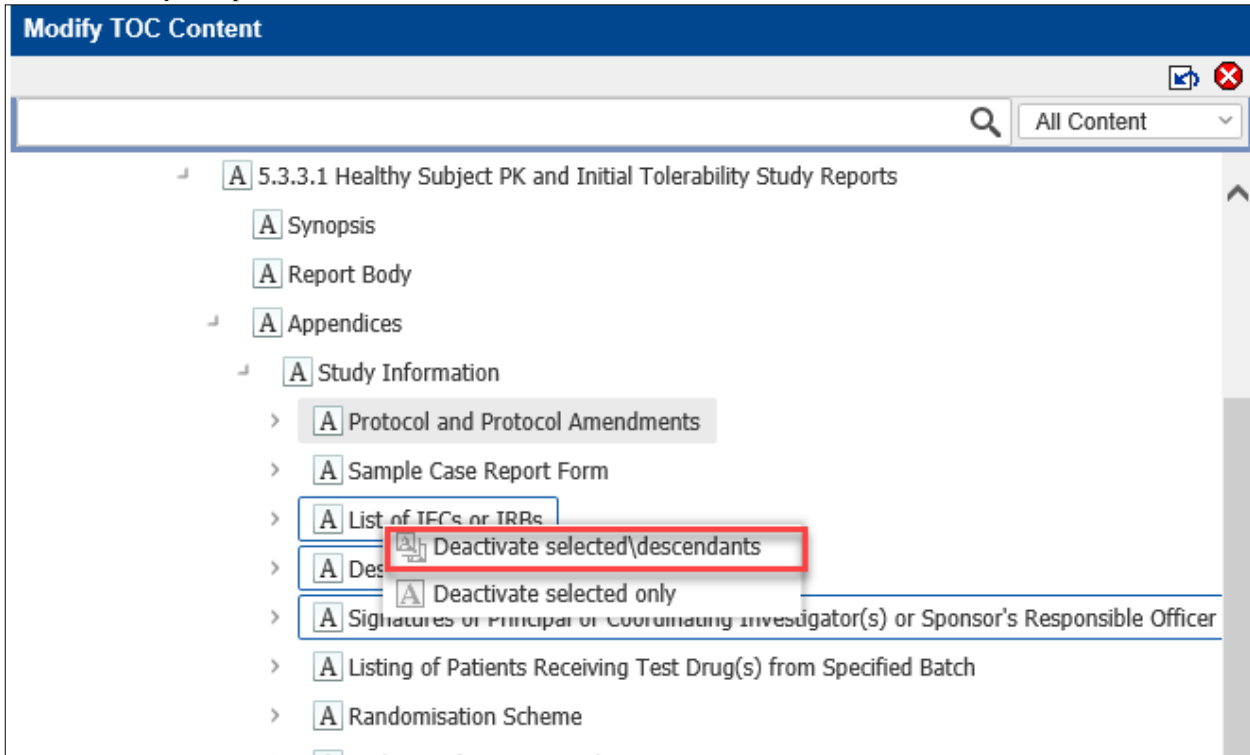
Modify TOC Content

All Content

A 5.3.3.1 Healthy Subject PK and Initial Tolerability Study Reports

A Synopsis

A Report Body

A Appendices

A Study Information

A Protocol and Protocol Amendments

A Sample Case Report Form

A List of IECs or IRBs

A Des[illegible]

Deactivate selected\descendants

Deactivate selected only

A Signatures of Principal or Coordinating Investigator(s) or Sponsor's Responsible Officer

A Listing of Patients Receiving Test Drug(s) from Specified Batch

A Randomisation Scheme